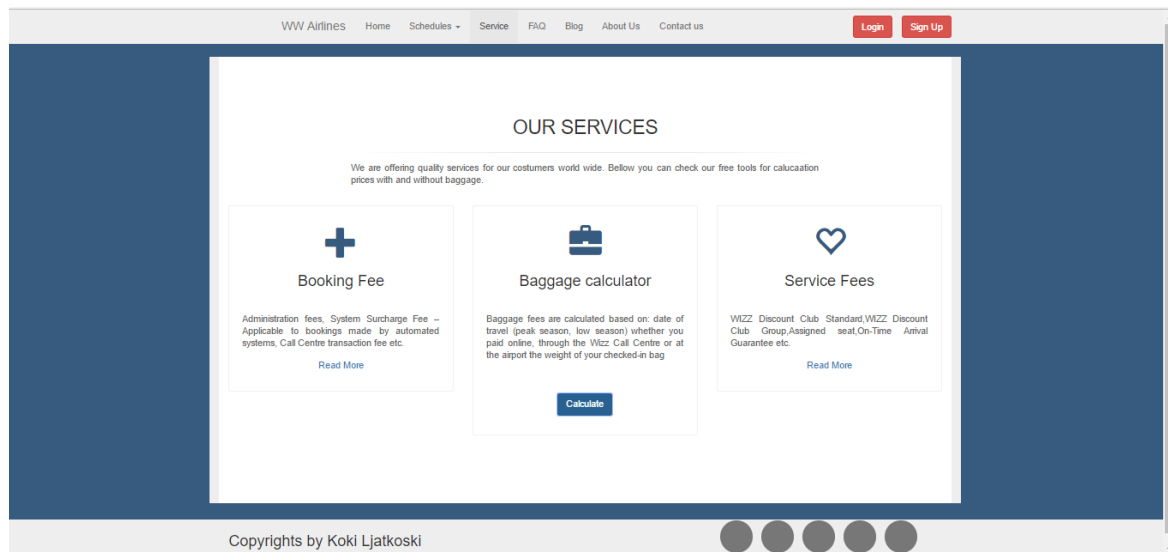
WW Airlines Home Schedules Service FAQ Blog About Us Contact us Login Sign Up

OUR SERVICES

We are offering quality services for our costumers world wide. Bellow you can check our free tools for calucaation prices with and without baggage.

Booking Fee

Administration fees, System Surcharge Fee – Applicable to bookings made by automated systems, Call Centre transaction fee etc.

Read More

Baggage calculator

Baggage fees are calculated based on: date of travel (peak season, low season) whether you paid online, through the Wizz Call Centre or at the airport the weight of your checked-in bag

Calculate

Service Fees

WIZZ Discount Club Standard,WIZZ Discount Club Group,Assigned seat,On-Time Arrival Guarantee etc.

Read More

Copyrights by Koki Ljatkoski